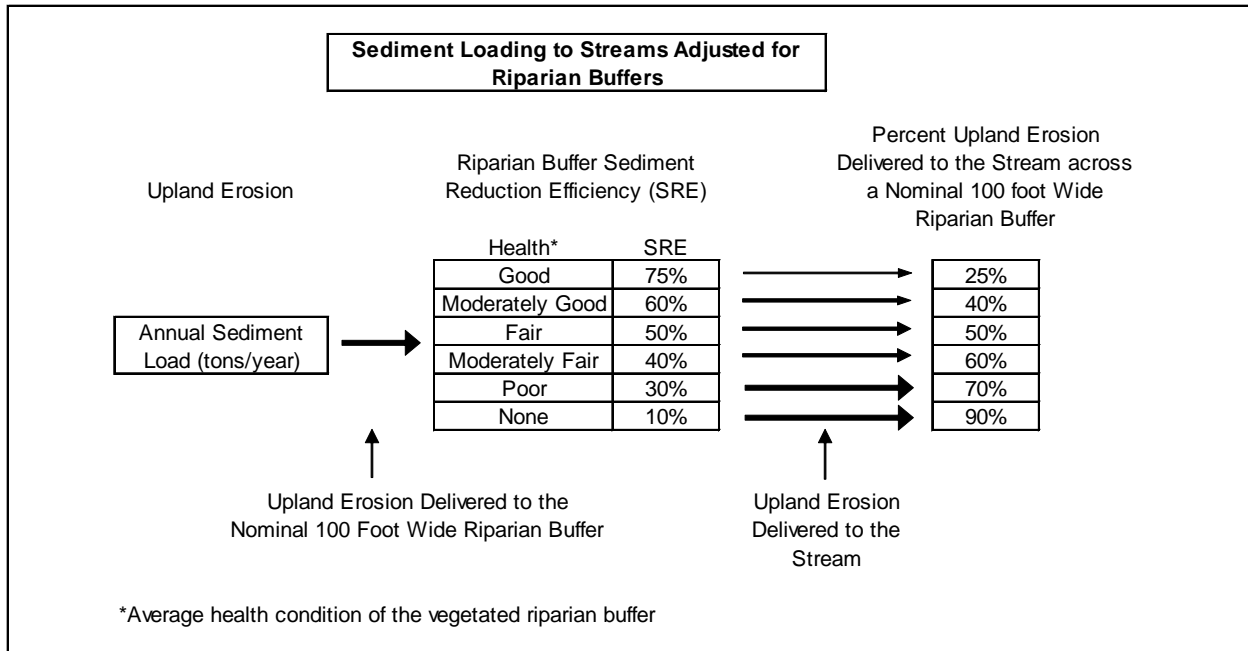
Sediment Loading to Streams Adjusted for Riparian Buffers

Upland Erosion

Riparian Buffer Sediment Reduction Efficiency (SRE)

Percent Upland Erosion Delivered to the Stream across a Nominal 100 foot Wide Riparian Buffer

Annual Sediment Load (tons/year)

| Health* | SRE |
|---|---|
| Good | 75% |
| Moderately Good | 60% |
| Fair | 50% |
| Moderately Fair | 40% |
| Poor | 30% |
| None | 10% |

| 25% |
|---|
| 40% |
| 50% |
| 60% |
| 70% |
| 90% |

Upland Erosion Delivered to the Nominal 100 Foot Wide Riparian Buffer

Upland Erosion Delivered to the Stream

*Average health condition of the vegetated riparian buffer